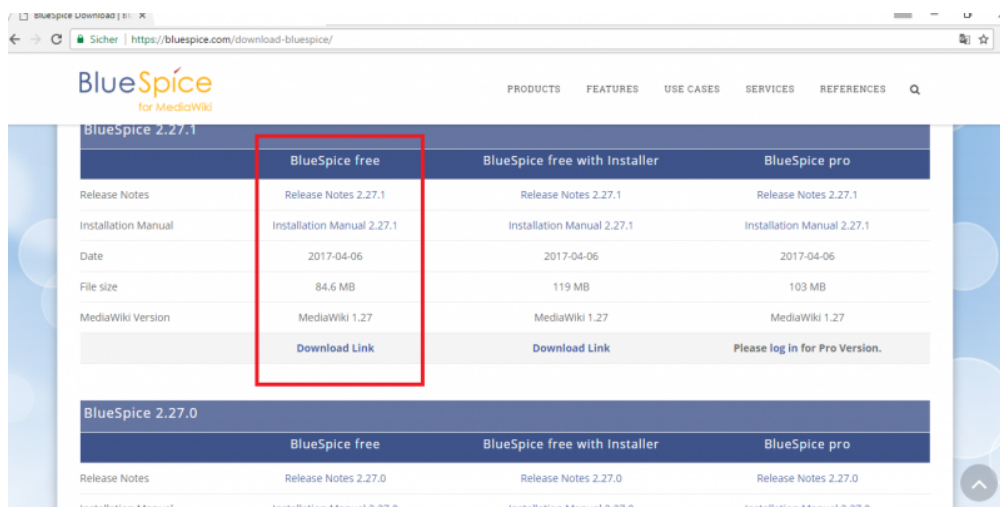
BlueSpice Download | Bl ×

Sicher | https://bluespice.com/download-bluespice/

BlueSpice for MediaWiki

PRODUCTS FEATURES USE CASES SERVICES REFERENCES

BlueSpice 2.27.1

| | BlueSpice free | BlueSpice free with Installer | BlueSpice pro |
|---|---|---|---|
| Release Notes | Release Notes 2.27.1 | Release Notes 2.27.1 | Release Notes 2.27.1 |
| Installation Manual | Installation Manual 2.27.1 | Installation Manual 2.27.1 | Installation Manual 2.27.1 |
| Date | 2017-04-06 | 2017-04-06 | 2017-04-06 |
| File size | 84.6 MB | 119 MB | 103 MB |
| MediaWiki Version | MediaWiki 1.27 | MediaWiki 1.27 | MediaWiki 1.27 |
| | Download Link | Download Link | Please log in for Pro Version. |

BlueSpice 2.27.0

| | BlueSpice free | BlueSpice free with Installer | BlueSpice pro |
|---|---|---|---|
| Release Notes | Release Notes 2.27.0 | Release Notes 2.27.0 | Release Notes 2.27.0 |
| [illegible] | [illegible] | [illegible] | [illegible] |